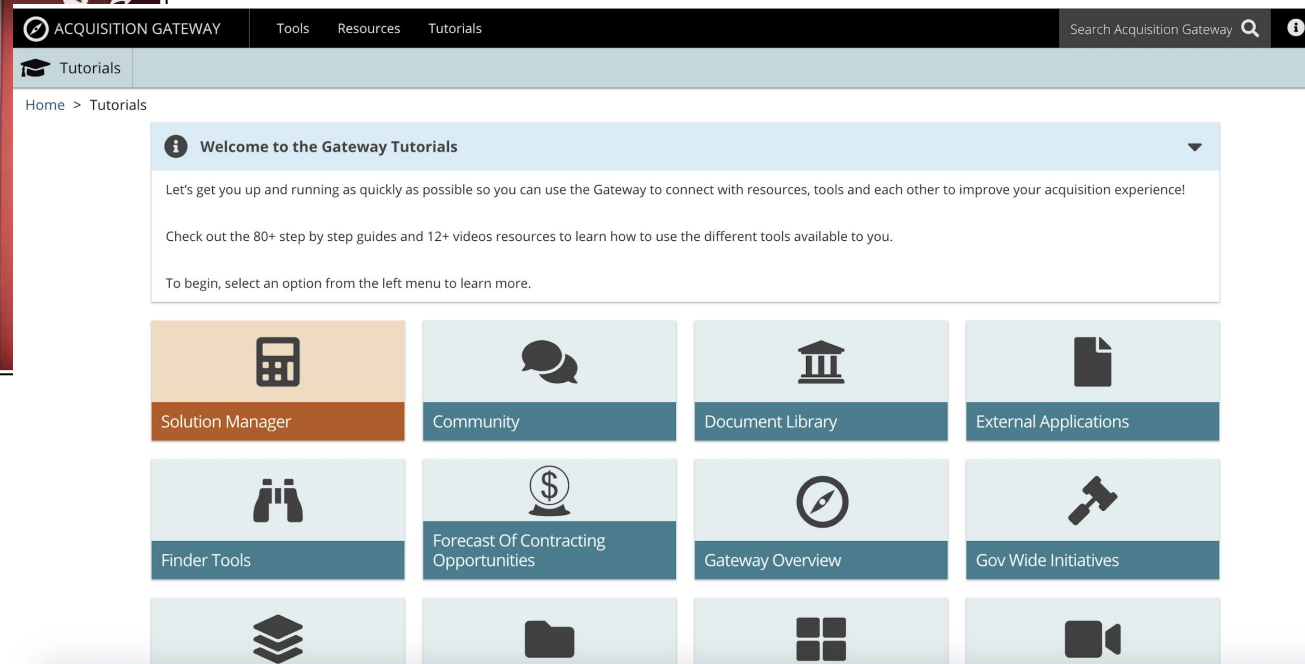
ACQUISITION GATEWAY Tools Resources Tutorials Search Acquisition Gateway

Tutorials

Home > Tutorials

Welcome to the Gateway Tutorials

Let's get you up and running as quickly as possible so you can use the Gateway to connect with resources, tools and each other to improve your acquisition experience!

Check out the 80+ step by step guides and 12+ videos resources to learn how to use the different tools available to you.

To begin, select an option from the left menu to learn more.

Solution Manager

Community

Document Library

External Applications

Finder Tools

Forecast Of Contracting Opportunities

Gateway Overview

Gov Wide Initiatives